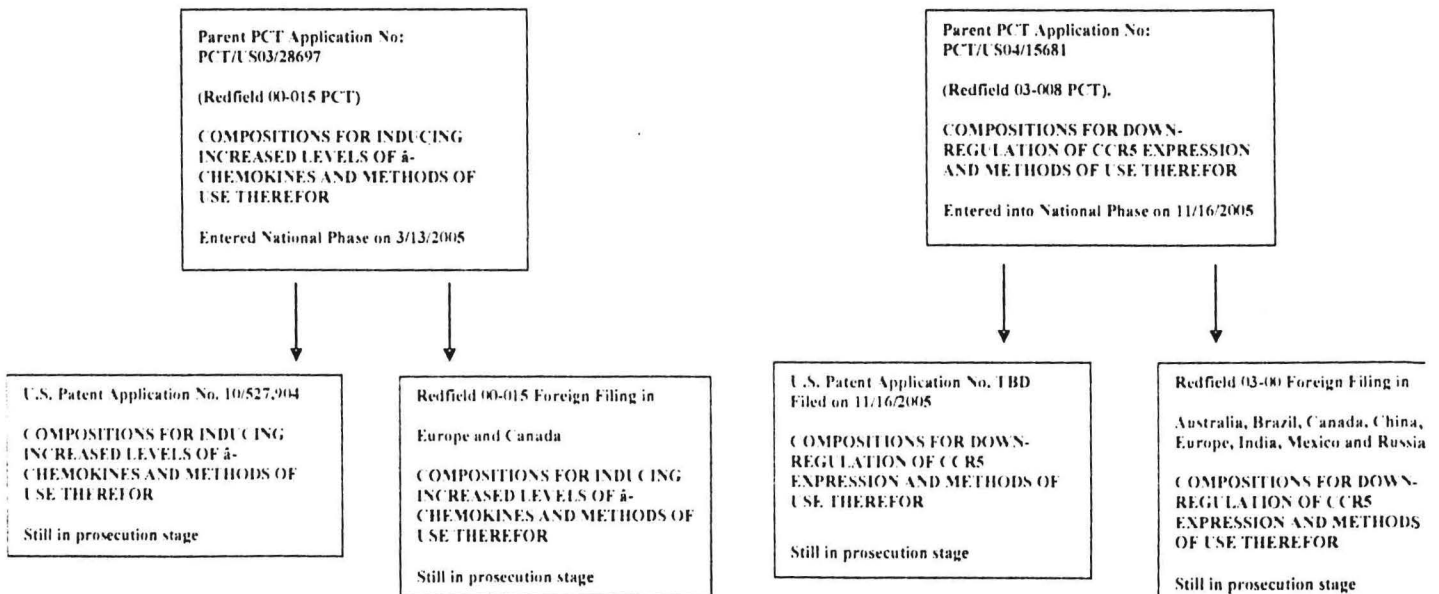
Parent PCT Application No:
PCT/US03/28697

(Redfield 00-015 PCT)

COMPOSITIONS FOR INDUCING INCREASED LEVELS OF â-CHEMOKINES AND METHODS OF USE THEREFOR

Entered National Phase on 3/13/2005

U.S. Patent Application No. 10/527,904

COMPOSITIONS FOR INDUCING INCREASED LEVELS OF â-CHEMOKINES AND METHODS OF USE THEREFOR

Still in prosecution stage

Redfield 00-015 Foreign Filing in

Europe and Canada

COMPOSITIONS FOR INDUCING INCREASED LEVELS OF â-CHEMOKINES AND METHODS OF USE THEREFOR

Still in prosecution stage

Parent PCT Application No:
PCT/US04/15681

(Redfield 03-008 PCT).

COMPOSITIONS FOR DOWN-REGULATION OF CCR5 EXPRESSION AND METHODS OF USE THEREFOR

Entered into National Phase on 11/16/2005

U.S. Patent Application No. TBD
Filed on 11/16/2005

COMPOSITIONS FOR DOWN-REGULATION OF CCR5 EXPRESSION AND METHODS OF USE THEREFOR

Still in prosecution stage

Redfield 03-00 Foreign Filing in

Australia, Brazil, Canada, China, Europe, India, Mexico and Russia

COMPOSITIONS FOR DOWN-REGULATION OF CCR5 EXPRESSION AND METHODS OF USE THEREFOR

Still in prosecution stage